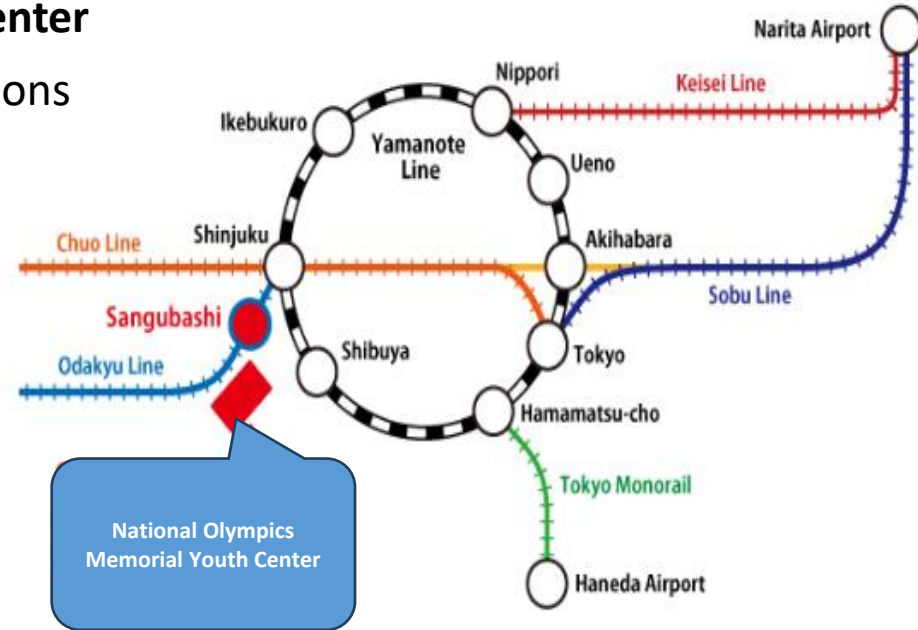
enter

ons

Narita Airport

Nippori

Keisei Line

Ikebukuro

Yamanote Line

Ueno

Chuo Line

Shinjuku

Akihabara

Sobu Line

Sangubashi

Odakyu Line

Shibuya

Tokyo

Hamamatsu-cho

Tokyo Monorail

National Olympics Memorial Youth Center

Haneda Airport